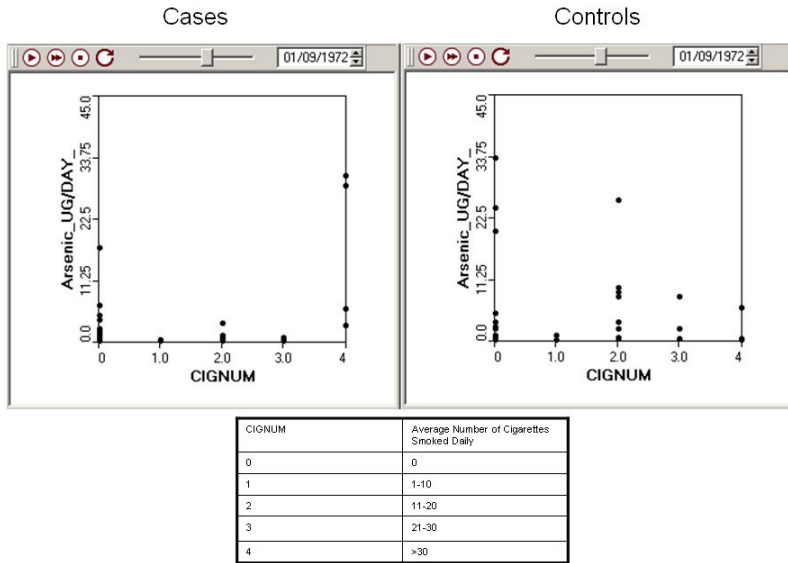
Cases

01/09/1972

Arsenic_UG/DAY_

45.0

33.75

22.5

11.25

0.0

0

1.0

2.0

3.0

4

CIGNUM

Controls

01/09/1972

Arsenic_UG/DAY_

45.0

33.75

22.5

11.25

0.0

0

1.0

2.0

3.0

4

CIGNUM

| CIGNUM | Average Number of Cigarettes Smoked Daily |
|---|---|
| 0 | 0 |
| 1 | 1-10 |
| 2 | 11-20 |
| 3 | 21-30 |
| 4 | >30 |